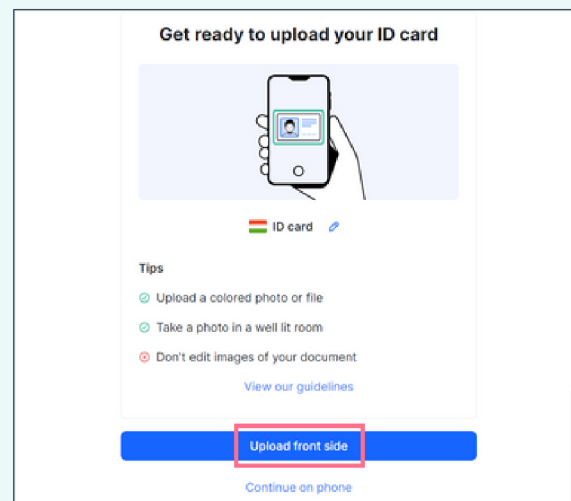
Get ready to upload your ID card

ID card

Tips

Upload a colored photo or file

Take a photo in a well lit room

Don't edit images of your document

View our guidelines

Upload front side

Continue on phone